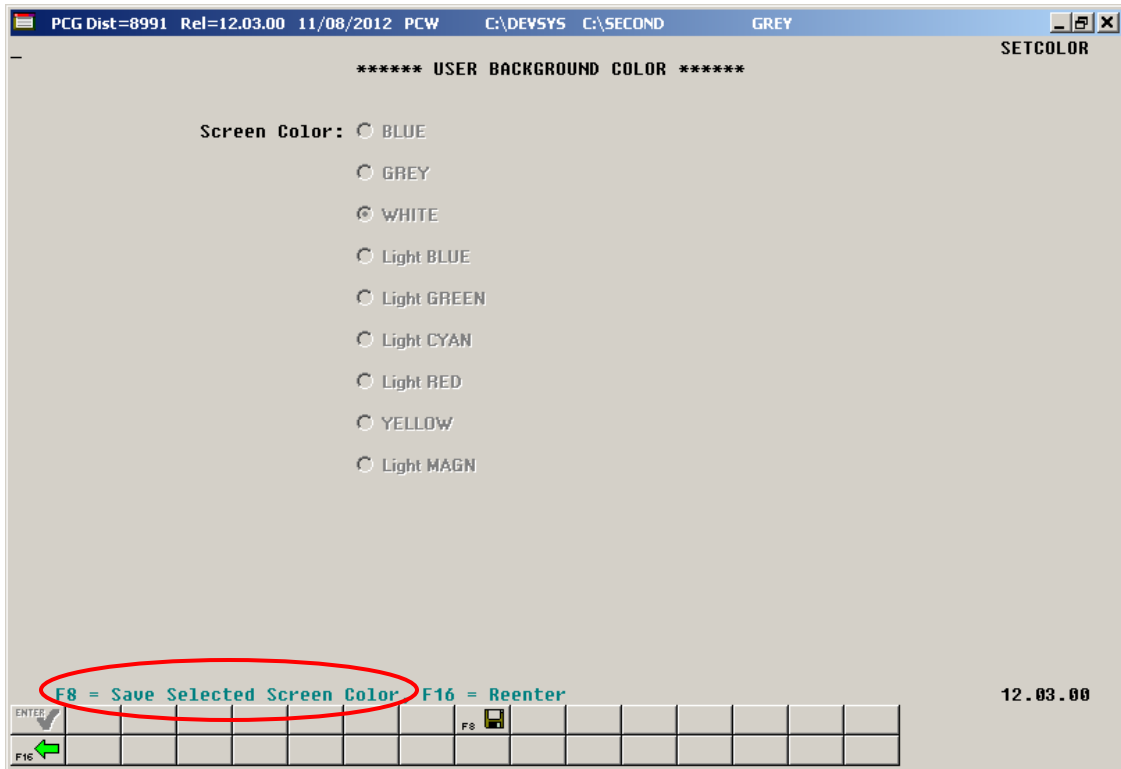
PCG Dist=8991 Rel=12.03.00 11/08/2012 PCW C:\DEVSYS C:\SECOND GREY

SETCOLOR

_

****** USER BACKGROUND COLOR ******

Screen Color: BLUE

GREY

WHITE

Light BLUE

Light GREEN

Light CYAN

Light RED

YELLOW

Light MAGN

F8 = Save Selected Screen Color F16 = Reenter

12.03.00

ENTER

F8

F16